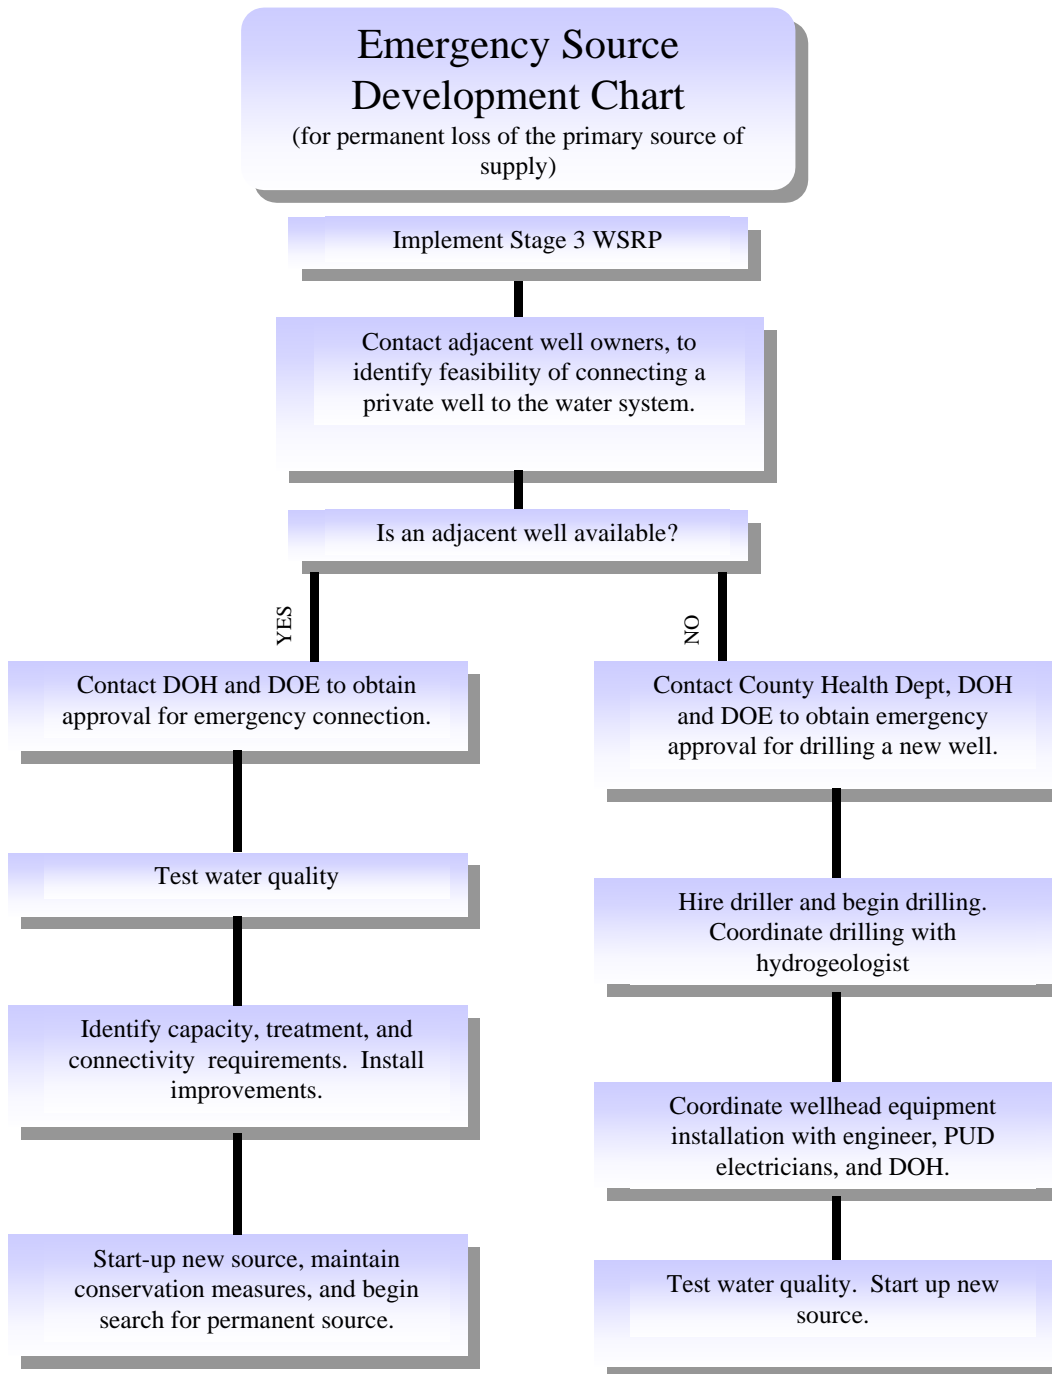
Emergency Source Development Chart
(for permanent loss of the primary source of supply)

Implement Stage 3 WSRP

Contact adjacent well owners, to identify feasibility of connecting a private well to the water system.

Is an adjacent well available?

YES

NO

Contact DOH and DOE to obtain approval for emergency connection.

Test water quality

Identify capacity, treatment, and connectivity requirements. Install improvements.

Start-up new source, maintain conservation measures, and begin search for permanent source.

Contact County Health Dept, DOH and DOE to obtain emergency approval for drilling a new well.

Hire driller and begin drilling. Coordinate drilling with hydrogeologist

Coordinate wellhead equipment installation with engineer, PUD electricians, and DOH.

Test water quality. Start up new source.